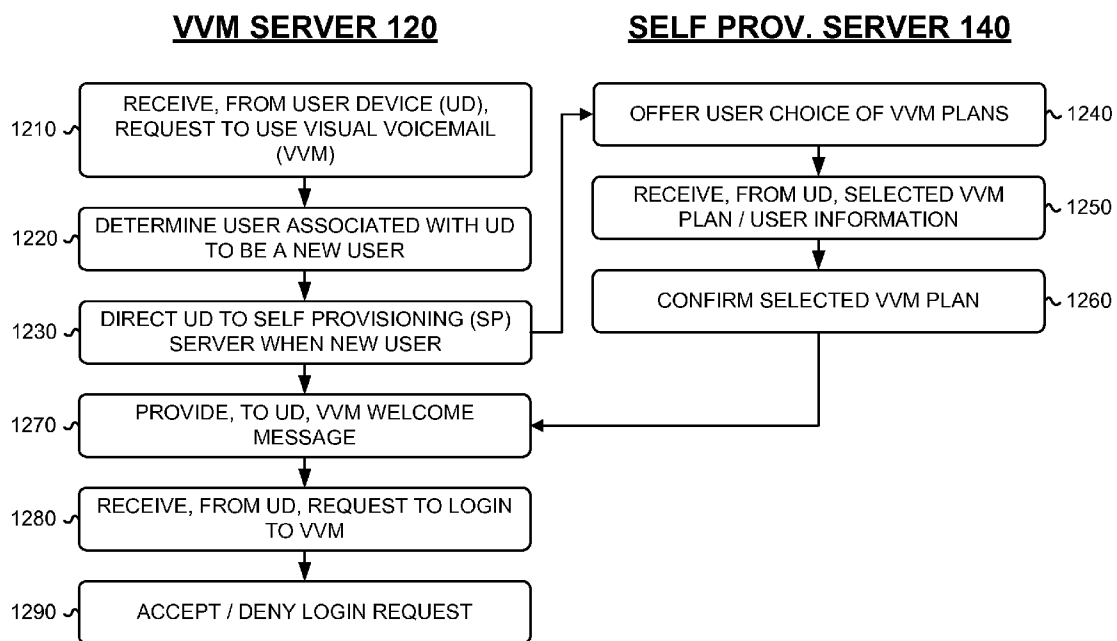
VVM SERVER 120

SELF PROV. SERVER 140

1210 RECEIVE, FROM USER DEVICE (UD), REQUEST TO USE VISUAL VOICEMAIL (VVM)

1220 DETERMINE USER ASSOCIATED WITH UD TO BE A NEW USER

1230 DIRECT UD TO SELF PROVISIONING (SP) SERVER WHEN NEW USER

1240 OFFER USER CHOICE OF VVM PLANS

1250 RECEIVE, FROM UD, SELECTED VVM PLAN / USER INFORMATION

1260 CONFIRM SELECTED VVM PLAN

1270 PROVIDE, TO UD, VVM WELCOME MESSAGE

1280 RECEIVE, FROM UD, REQUEST TO LOGIN TO VVM

1290 ACCEPT / DENY LOGIN REQUEST